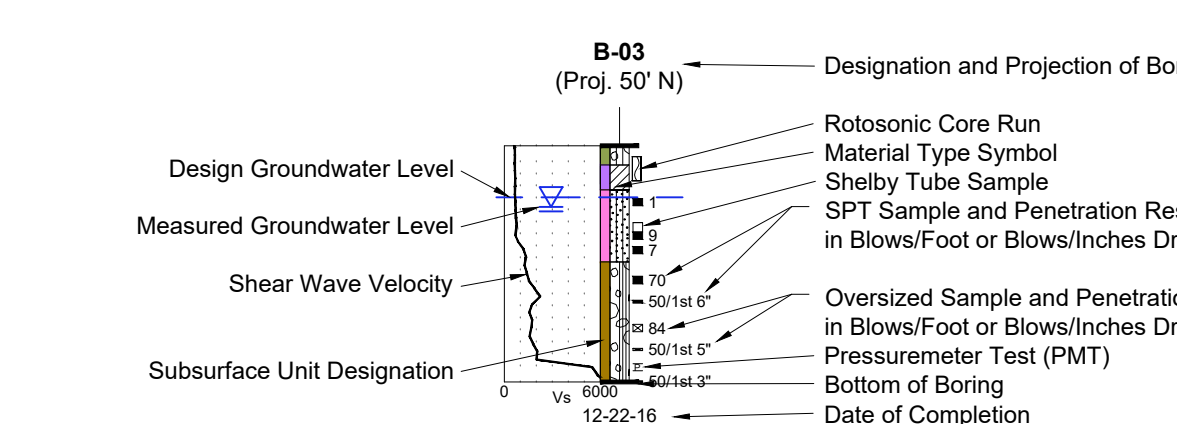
B-03
(Proj. 50' N)

Designation and Projection of Bor

Rotosonic Core Run
Material Type Symbol
Shelby Tube Sample
SPT Sample and Penetration Res
in Blows/Foot or Blows/Inches Dr

Design Groundwater Level

Measured Groundwater Level

Shear Wave Velocity

Subsurface Unit Designation

1
9
7
70
50/1st 6"
84
50/1st 5"
P
50/1st 3"

Oversized Sample and Penetratio
in Blows/Foot or Blows/Inches Dr
Pressuremeter Test (PMT)
Bottom of Boring
Date of Completion

0
Vs
6000
12-22-16